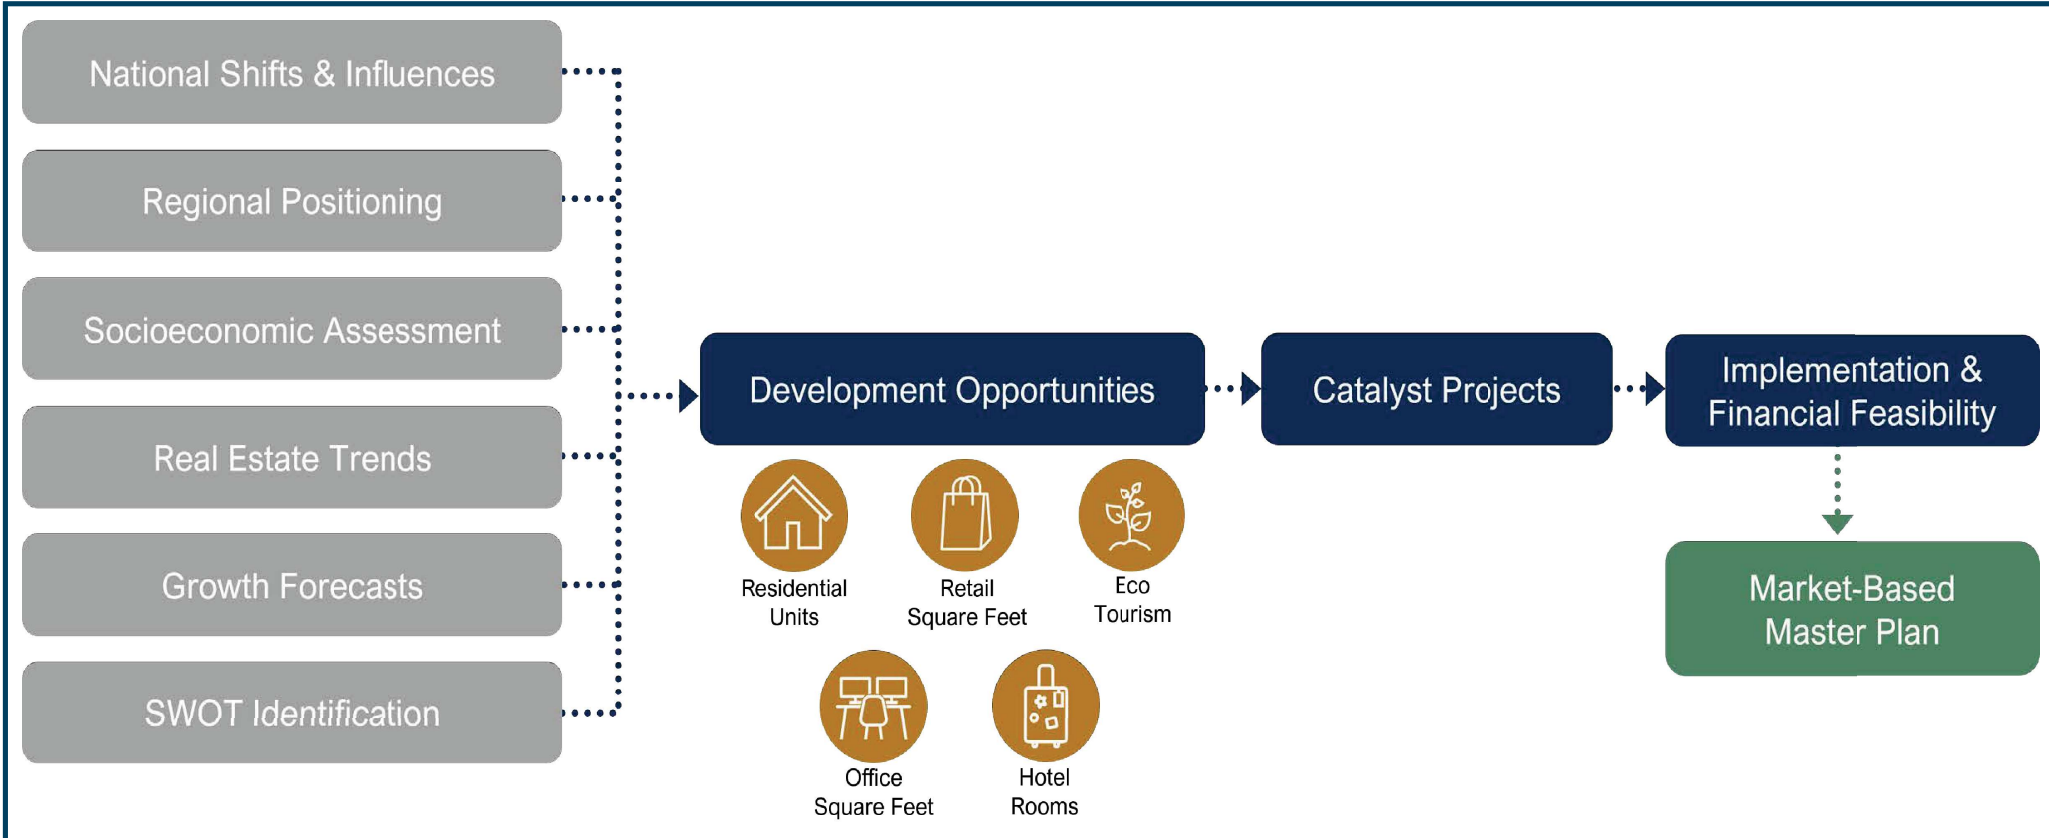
National Shifts & Influences

Regional Positioning

Socioeconomic Assessment

Real Estate Trends

Growth Forecasts

SWOT Identification

Development Opportunities

Residential Units

Retail Square Feet

Eco Tourism

Office Square Feet

Hotel Rooms

Catalyst Projects

Implementation & Financial Feasibility

Market-Based Master Plan